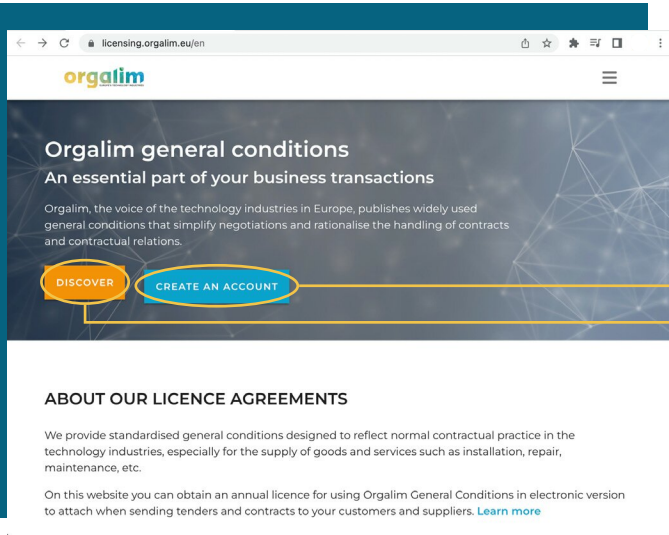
licensing.orgalim.eu/en

orgalim

Orgalim general conditions

An essential part of your business transactions

Orgalim, the voice of the technology industries in Europe, publishes widely used general conditions that simplify negotiations and rationalise the handling of contracts and contractual relations.

DISCOVER

CREATE AN ACCOUNT

ABOUT OUR LICENCE AGREEMENTS

We provide standardised general conditions designed to reflect normal contractual practice in the technology industries, especially for the supply of goods and services such as installation, repair, maintenance, etc.

On this website you can obtain an annual licence for using Orgalim General Conditions in electronic version to attach when sending tenders and contracts to your customers and suppliers. Learn more